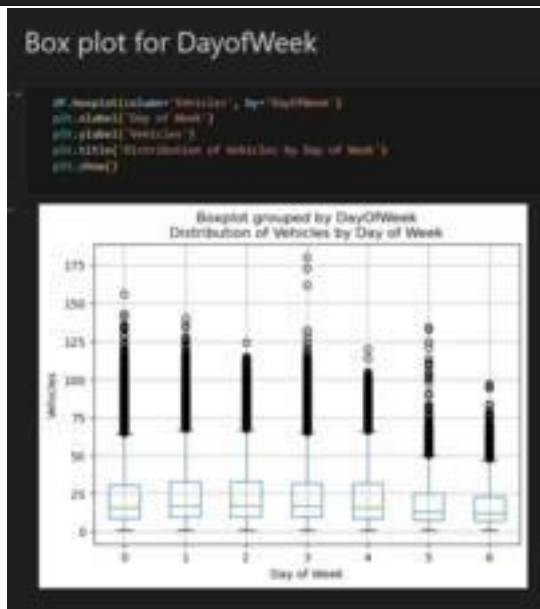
Box plot for DayofWeek

df.boxplot(column='Vehicles', by='DayOfWeek')
plt.xlabel('Day of Week')
plt.ylabel('Vehicles')
plt.title('Distribution of Vehicles by Day of Week')
plt.show()

Boxplot grouped by DayOfWeek
Distribution of Vehicles by Day of Week

175
150
125
100
75
50
25
0

Vehicles

0 1 2 3 4 5 6

Day of Week